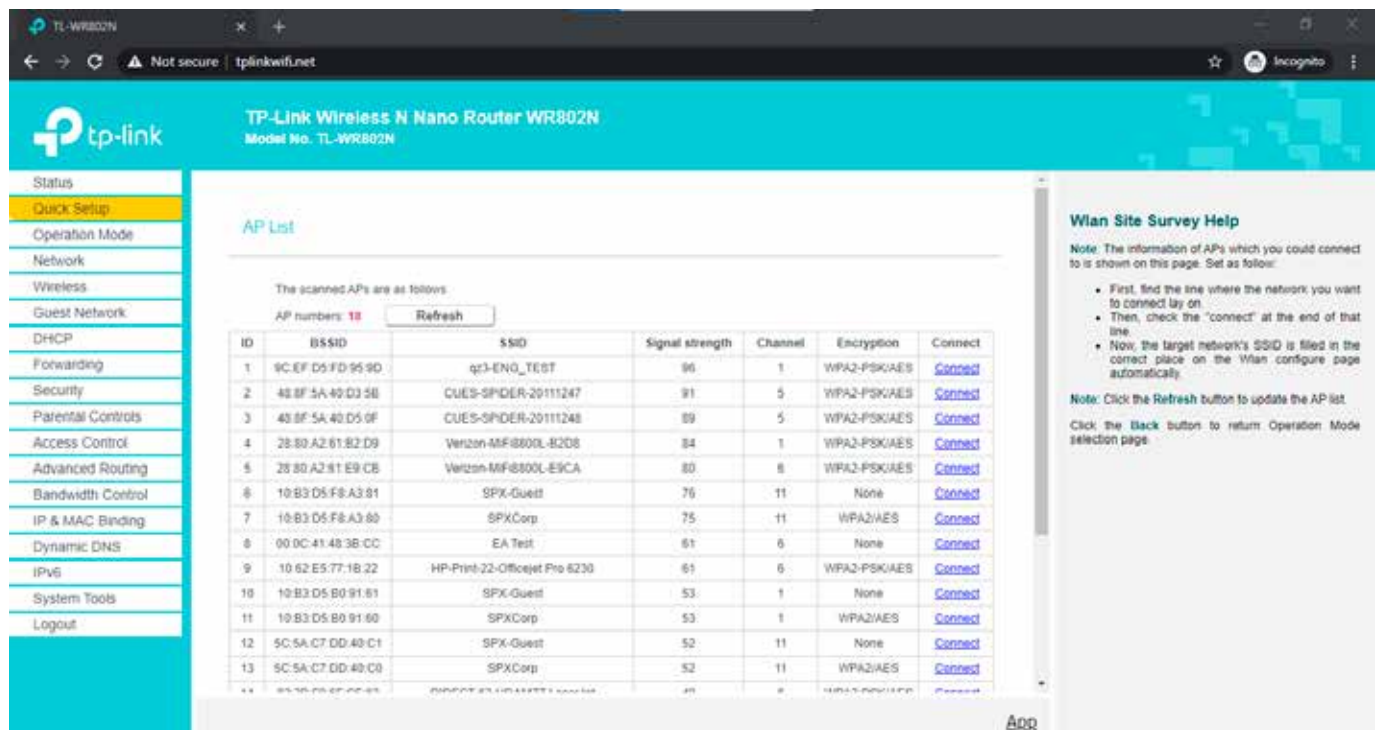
TL-WR802N

Not secure | tplinkwifi.net

Incognito

tp-link

TP-Link Wireless N Nano Router WR802N
Model No. TL-WR802N

Status
Quick Setup
Operation Mode
Network
Wireless
Guest Network
DHCP
Forwarding
Security
Parental Controls
Access Control
Advanced Routing
Bandwidth Control
IP & MAC Binding
Dynamic DNS
IPv6
System Tools
Logout

AP List

The scanned APs are as follows.

AP numbers: 18 Refresh

| ID | BSSID | SSID | Signal strength | Channel | Encryption | Connect |
|---|---|---|---|---|---|---|
| 1 | 9C:EF:D5:FD:95:9D | qz3-ENG_TEST | 96 | 1 | WPA2-PSK/AES | Connect |
| 2 | 48:8F:5A:40:D3:5B | CUES-SPIDER-20111247 | 91 | 5 | WPA2-PSK/AES | Connect |
| 3 | 48:8F:5A:40:D5:0F | CUES-SPIDER-20111248 | 89 | 5 | WPA2-PSK/AES | Connect |
| 4 | 28:80:A2:61:B2:D9 | Verizon-MiFi8800L-B2D8 | 84 | 1 | WPA2-PSK/AES | Connect |
| 5 | 28:80:A2:61:E9:CB | Verizon-MiFi8800L-E9CA | 80 | 6 | WPA2-PSK/AES | Connect |
| 6 | 10:B3:D5:F8:A3:81 | SPX-Guest | 76 | 11 | None | Connect |
| 7 | 10:B3:D5:F8:A3:80 | SPXCorp | 75 | 11 | WPA2/AES | Connect |
| 8 | 00:0C:41:48:3B:CC | EA Test | 61 | 6 | None | Connect |
| 9 | 10:62:E5:77:1B:22 | HP-Print-22-Officejet Pro 6230 | 61 | 6 | WPA2-PSK/AES | Connect |
| 10 | 10:B3:D5:B0:91:61 | SPX-Guest | 53 | 1 | None | Connect |
| 11 | 10:B3:D5:B0:91:60 | SPXCorp | 53 | 1 | WPA2/AES | Connect |
| 12 | 5C:5A:C7:DD:40:C1 | SPX-Guest | 52 | 11 | None | Connect |
| 13 | 5C:5A:C7:DD:40:C0 | SPXCorp | 52 | 11 | WPA2/AES | Connect |
| 14 | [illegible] | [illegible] | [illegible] | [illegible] | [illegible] | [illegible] |

App

Wlan Site Survey Help

Note: The information of APs which you could connect to is shown on this page. Set as follow:

• First, find the line where the network you want to connect lay on.
• Then, check the "connect" at the end of that line.
• Now, the target network's SSID is filled in the correct place on the Wlan configure page automatically.

Note: Click the Refresh button to update the AP list.

Click the Back button to return Operation Mode selection page.